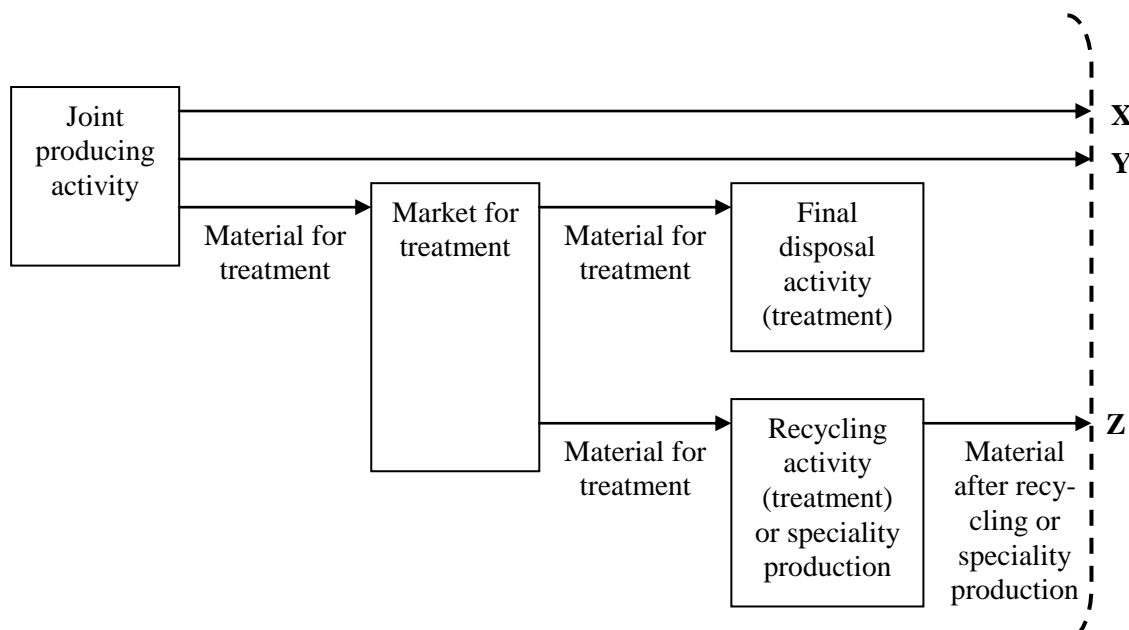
Joint producing activity

X

Y

Material for treatment

Market for treatment

Material for treatment

Final disposal activity (treatment)

Material for treatment

Recycling activity (treatment) or speciality production

Material after recycling or speciality production

Z